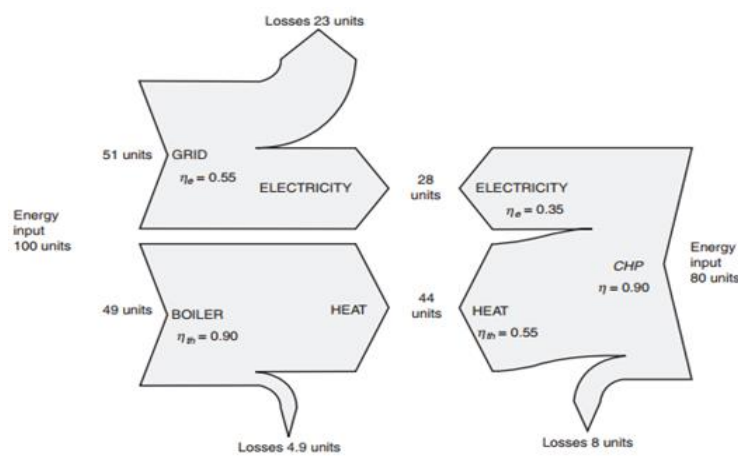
Losses 23 units

51 units GRID

$\eta_e = 0.55$

ELECTRICITY

28 units

ELECTRICITY

$\eta_e = 0.35$

Energy input 100 units

Energy input 80 units

CHP

$\eta = 0.90$

49 units BOILER

$\eta_{th} = 0.90$

HEAT

44 units

HEAT

$\eta_{th} = 0.55$

Losses 4.9 units

Losses 8 units